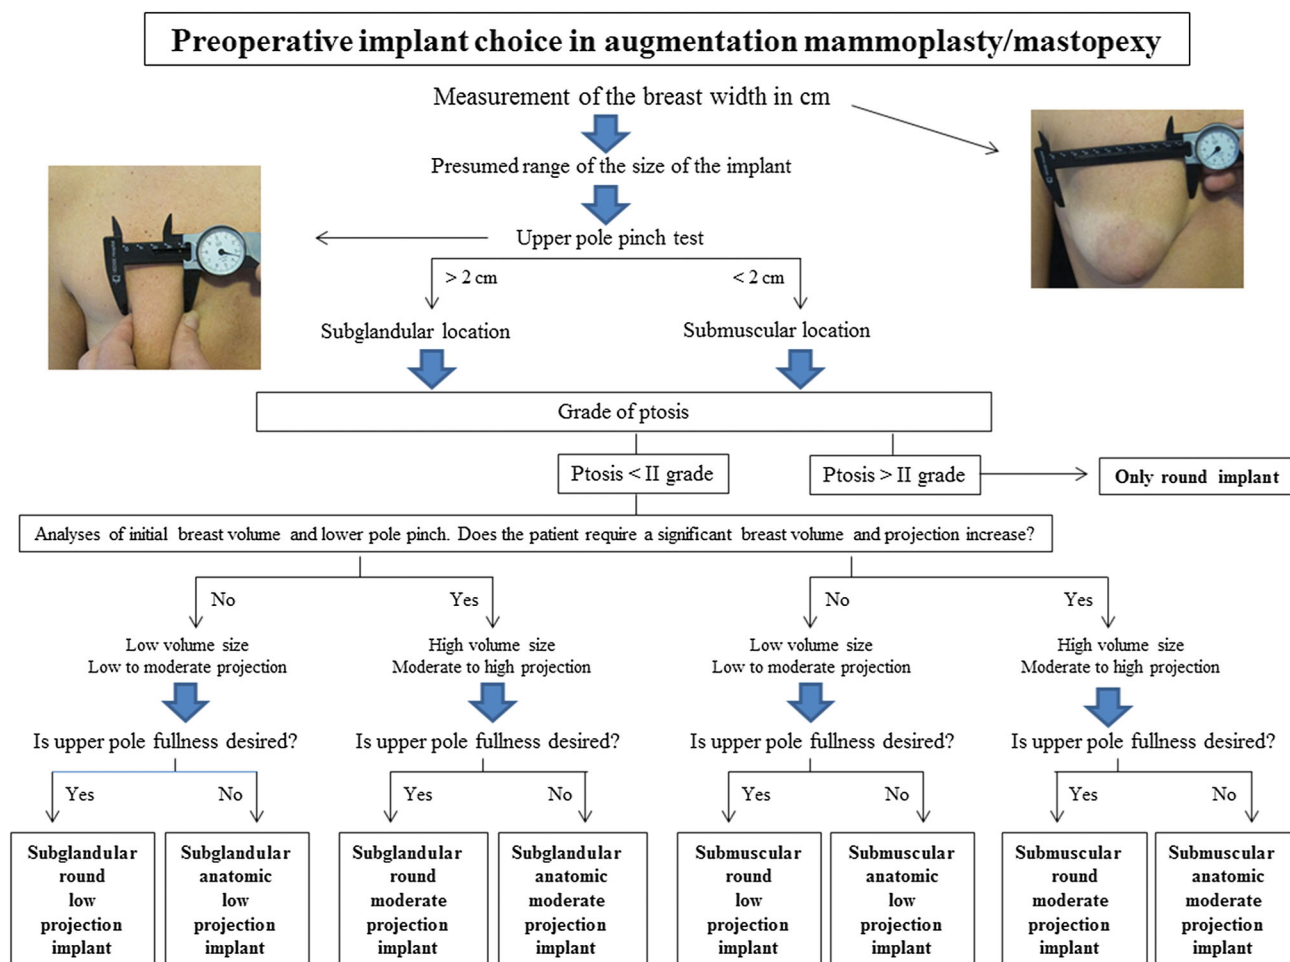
**Preoperative implant choice in augmentation mammoplasty/mastopexy**

Measurement of the breast width in cm

Presumed range of the size of the implant

Upper pole pinch test

> 2 cm

< 2 cm

Subglandular location

Submuscular location

Grade of ptosis

Ptosis < II grade

Ptosis > II grade

Only round implant

Analyses of initial breast volume and lower pole pinch. Does the patient require a significant breast volume and projection increase?

No

Low volume size
Low to moderate projection

Is upper pole fullness desired?

Yes

Subglandular round low projection implant

No

Subglandular anatomic low projection implant

Yes

High volume size
Moderate to high projection

Is upper pole fullness desired?

Yes

Subglandular round moderate projection implant

No

Subglandular anatomic moderate projection implant

No

Low volume size
Low to moderate projection

Is upper pole fullness desired?

Yes

Submuscular round low projection implant

No

Submuscular anatomic low projection implant

Yes

High volume size
Moderate to high projection

Is upper pole fullness desired?

Yes

Submuscular round moderate projection implant

No

Submuscular anatomic moderate projection implant